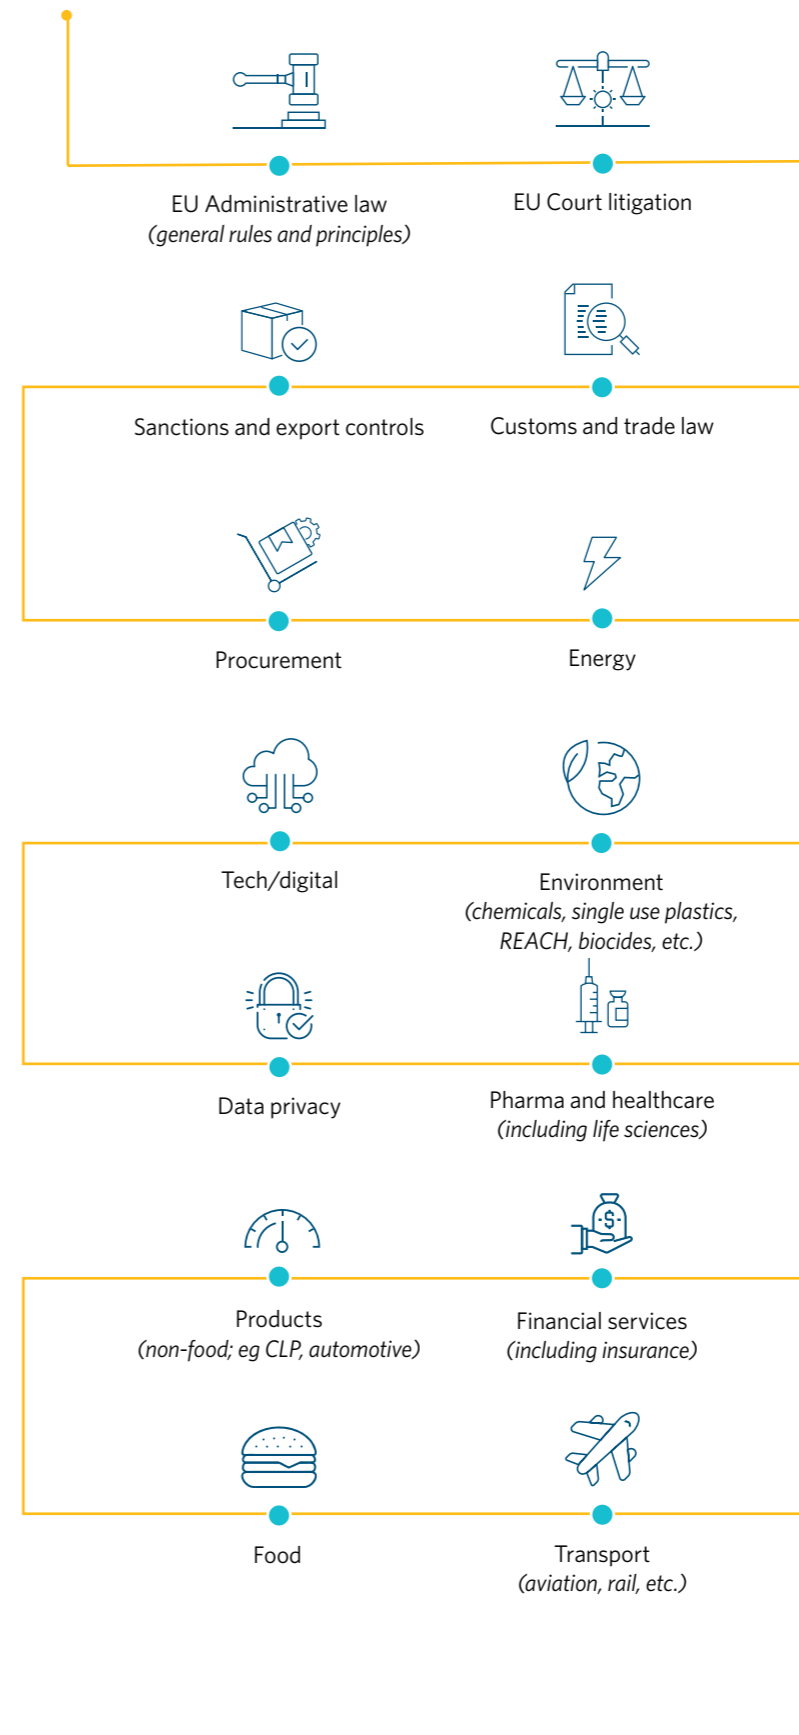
EU Administrative law
(general rules and principles)

EU Court litigation

Sanctions and export controls

Customs and trade law

Procurement

Energy

Tech/digital

Environment
(chemicals, single use plastics, REACH, biocides, etc.)

Data privacy

Pharma and healthcare
(including life sciences)

Products
(non-food; eg CLP, automotive)

Financial services
(including insurance)

Food

Transport
(aviation, rail, etc.)